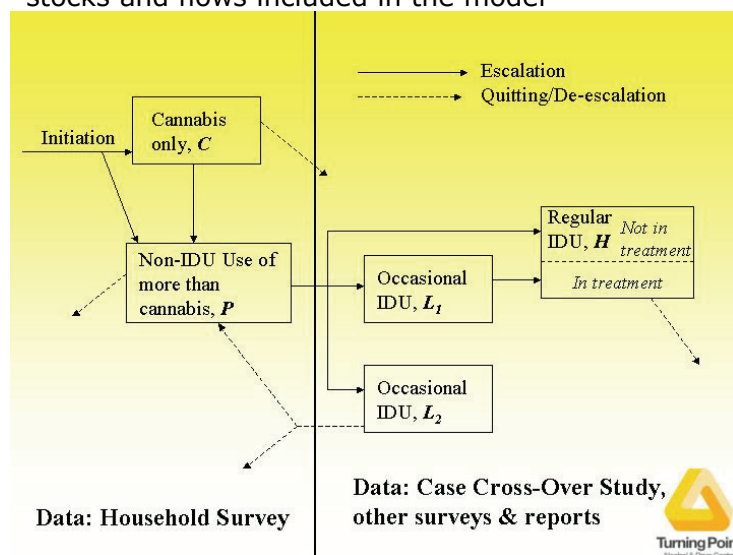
stocks and flows included in the model

Escalation

Quitting/De-escalation

Initiation

Cannabis only, $C$

Non-IDU Use of more than cannabis, $P$

Occasional IDU, $L_1$

Occasional IDU, $L_2$

Regular IDU, $H$

Not in treatment

In treatment

Data: Household Survey

Data: Case Cross-Over Study, other surveys & reports

Turning Poin